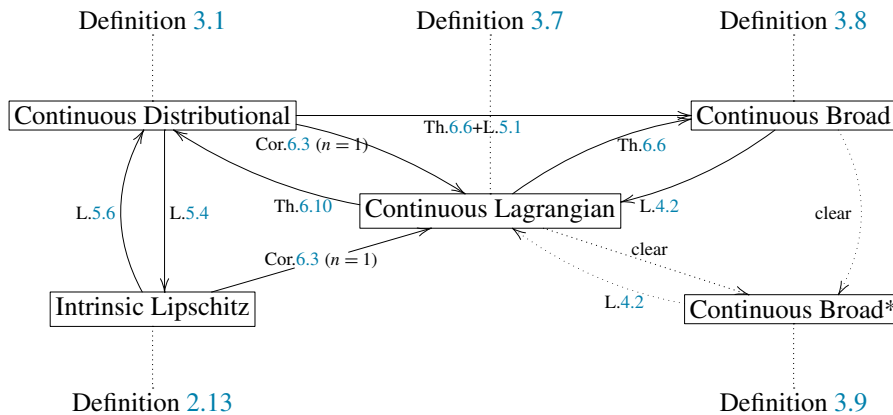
Definition 3.1

Definition 3.7

Definition 3.8

Continuous Distributional

Th.6.6+L.5.1

Continuous Broad

Cor.6.3 $(n = 1)$

Th.6.6

L.5.6

L.5.4

Th.6.10

Continuous Lagrangian

L.4.2

clear

clear

Cor.6.3 $(n = 1)$

Intrinsic Lipschitz

L.4.2

Continuous Broad*

Definition 2.13

Definition 3.9